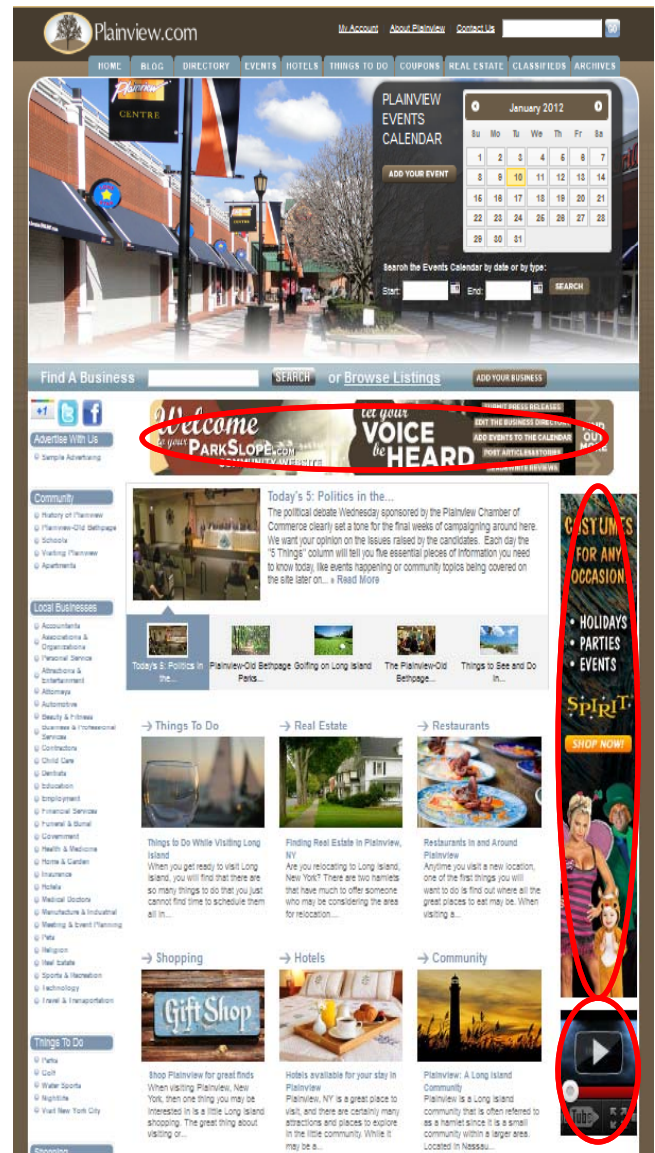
Plainview.com

My Account About Plainview Contact Us

HOME BLOG DIRECTORY EVENTS HOTELS THINGS TO DO COUPONS REAL ESTATE CLASSIFIEDS ARCHIVES

Plainview CENTRE

PLAINVIEW EVENTS CALENDAR

ADD YOUR EVENT

January 2012

| Su | Mo | Tu | We | Th | Fr | Sa |
|---|---|---|---|---|---|---|
| 1 | 2 | 3 | 4 | 5 | 6 | 7 |
| 8 | 9 | 10 | 11 | 12 | 13 | 14 |
| 15 | 16 | 17 | 18 | 19 | 20 | 21 |
| 22 | 23 | 24 | 25 | 26 | 27 | 28 |
| 29 | 30 | 31 | | | | |

Search the Events Calendar by date or by type:

Start: End: SEARCH

Find A Business SEARCH or Browse Listings ADD YOUR BUSINESS

+1

Advertise With Us
Sample Advertising

Welcome to your ParkSlope.com community website

let your VOICE be HEARD

SUBMIT PRESS RELEASES
EDIT THE BUSINESS DIRECTORY
ADD EVENTS TO THE CALENDAR
POST ARTICLES&STORIES
WRITE BUSINESS REVIEWS

Community
History of Plainview
Plainview-Old Bethpage
Schools
Visiting Plainview
Apartments

Today's 5: Politics in the...
The political debate Wednesday sponsored by the Plainview Chamber of Commerce clearly set a tone for the final weeks of campaigning around here. We want your opinion on the issues raised by the candidates. Each day the "5 Things" column will tell you five essential pieces of information you need to know today, like events happening or community topics being covered on the site later on... » Read More

Today's 5: Politics in the...
Plainview-Old Bethpage Parks...
Golfing on Long Island
The Plainview-Old Bethpage...
Things to See and Do in...

Local Businesses
Accountants
Associations & Organizations
Personal Service
Attractions & Entertainment
Attorneys
Automotive
Beauty & Fitness
Business & Professional Services
Contractors
Child Care
Dentists
Education
Employment
Financial Services
Funeral & Burial
Government
Health & Medicine
Home & Garden
Insurance
Hotels
Medical Doctors
Manufacture & Industrial
Meeting & Event Planning
Pets
Religion
Real Estate
Sports & Recreation
Technology
Travel & Transportation

→ Things To Do
Things to Do While Visiting Long Island
When you get ready to visit Long Island, you will find that there are so many things to do that you just cannot find time to schedule them all in...

→ Real Estate
Finding Real Estate in Plainview, NY
Are you relocating to Long Island, New York? There are two hamlets that have much to offer someone who may be considering the area for relocation...

→ Restaurants
Restaurants in and Around Plainview
Anytime you visit a new location, one of the first things you will want to do is find out where all the great places to eat may be. When visiting a...

COSTUMES FOR ANY OCCASION
• HOLIDAYS
• PARTIES
• EVENTS
SPIRIT
SHOP NOW!

→ Shopping
Gift Shop
Shop Plainview for great finds
When visiting Plainview, New York, then one thing you may be interested in is a little Long Island shopping. The great thing about visiting or...

→ Hotels
Hotels available for your stay in Plainview
Plainview, NY is a great place to visit, and there are certainly many attractions and places to explore in the little community. While it may be a...

→ Community
Plainview: A Long Island Community
Plainview is a Long Island community that is often referred to as a hamlet since it is a small community within a larger area. Located in Nassau...

Things To Do
Parks
Golf
Water Sports
Nightlife
Visit New York City

YouTube

Shopping